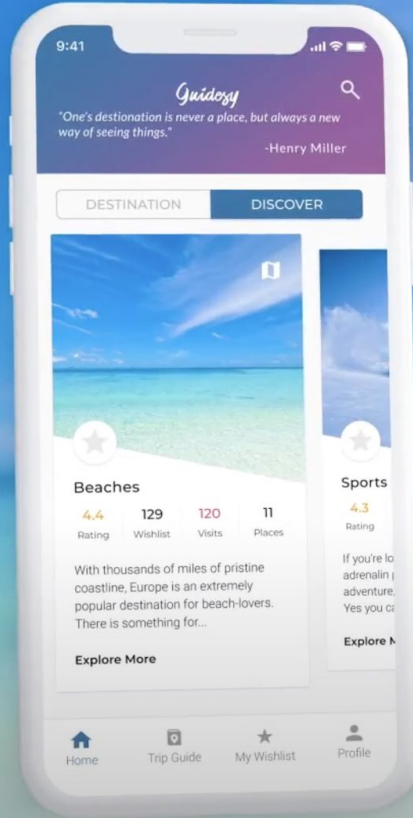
9:41

Guidosy

"One's destionation is never a place, but always a new way of seeing things."

-Henry Miller

DESTINATION DISCOVER

Beaches

| 4.4 | 129 | 120 | 11 |
|---|---|---|---|
| Rating | Wishlist | Visits | Places |

With thousands of miles of pristine coastline, Europe is an extremely popular destination for beach-lovers. There is something for...

Explore More

Sports

4.3

Rating

If you're lo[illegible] adrenalin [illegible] adventure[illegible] Yes you c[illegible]

Explore M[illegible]

Home Trip Guide My Wishlist Profile